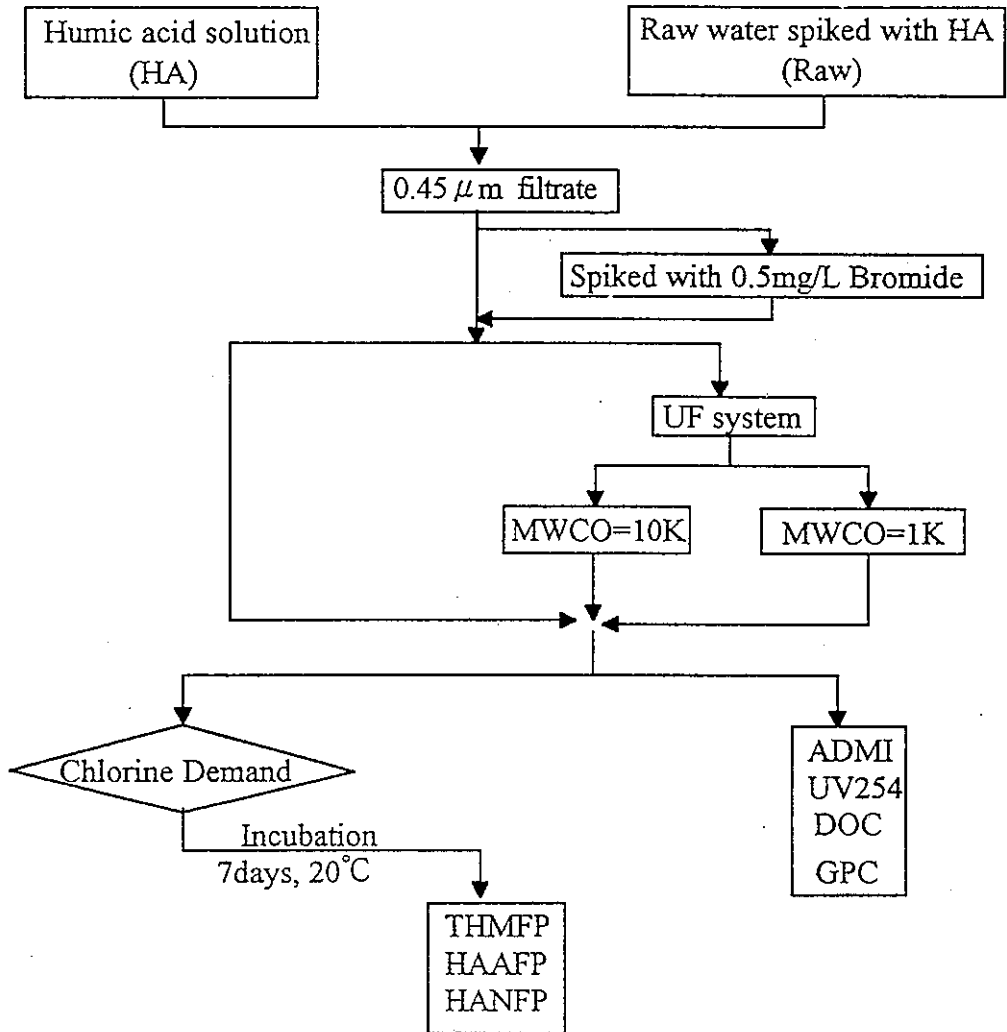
Humic acid solution (HA)

Raw water spiked with HA (Raw)

0.45 $\mu$m filtrate

Spiked with 0.5mg/L Bromide

UF system

MWCO=10K

MWCO=1K

Chlorine Demand

Incubation 7days, 20$^{\circ}$C

ADMI
UV254
DOC
GPC

THMFP
HAAFP
HANFP